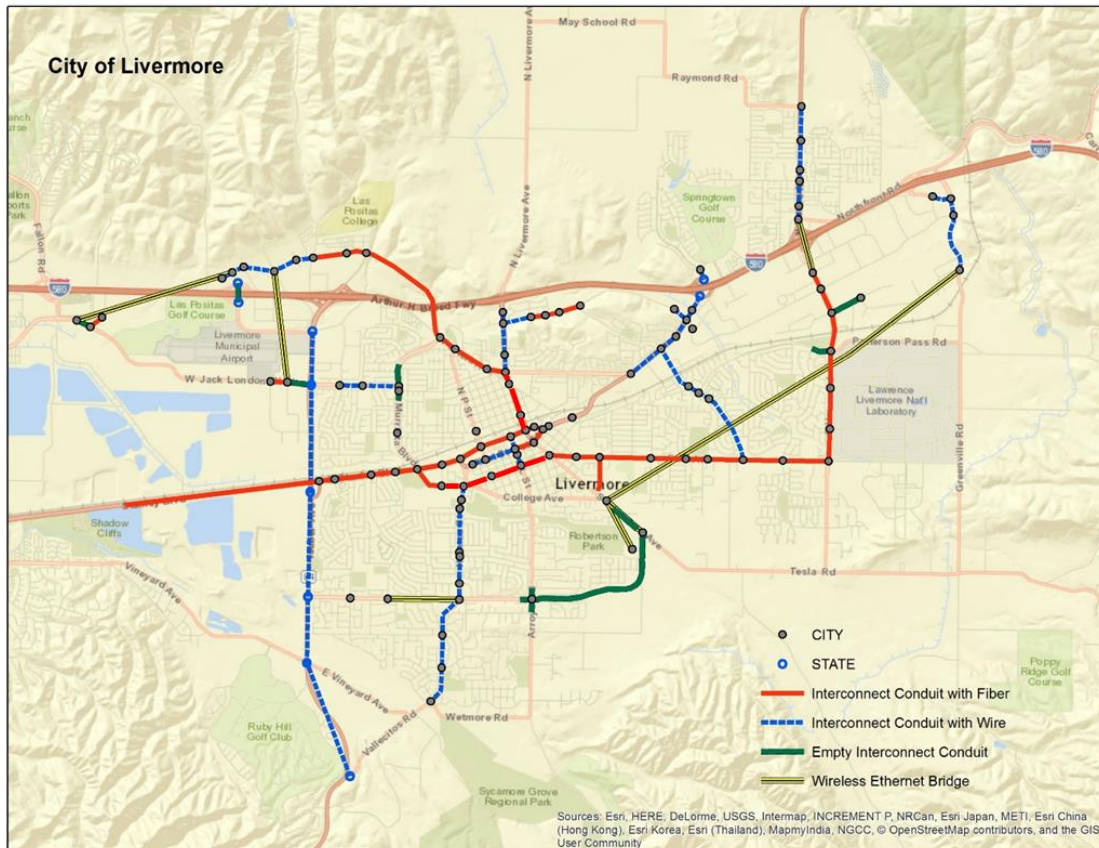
City of Livermore

May School Rd
N Livermore Ave
Raymond Rd
580
Springtown Golf Course
North Front Rd
Las Positas College
N Livermore Ave
580
580
Arthur H Breed Fwy
Las Positas Golf Course
Livermore Municipal Airport
Patterson Pass Rd
W Jack London
Lawrence Livermore Nat'l Laboratory
Murrieta Blvd
N P St
Greenville Rd
Livermore
College Ave
Stanley Blvd
Shadow Cliffs
Robertson Park
Vineyard Ave
Tesla Rd
Arroyo
E Vineyard Ave
Vallecitos Rd
Wetmore Rd
Ruby Hill Golf Club
Poppy Ridge Golf Course
Sycamore Grove Regional Park
Fallon Rd

CITY
STATE
Interconnect Conduit with Fiber
Interconnect Conduit with Wire
Empty Interconnect Conduit
Wireless Ethernet Bridge

Sources: Esri, HERE, DeLorme, USGS, Intermap, INCREMENT P, NRCan, Esri Japan, METI, Esri China (Hong Kong), Esri Korea, Esri (Thailand), MapmyIndia, NGCC, © OpenStreetMap contributors, and the GIS User Community